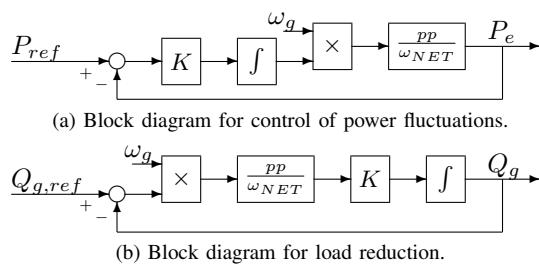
$P_{ref}$ + − $K$ $\int$ $\omega_g$ $\times$ $\frac{pp}{\omega_{NET}}$ $P_e$

(a) Block diagram for control of power fluctuations.

$Q_{g,ref}$ + − $\omega_g$ $\times$ $\frac{pp}{\omega_{NET}}$ $K$ $\int$ $Q_g$

(b) Block diagram for load reduction.